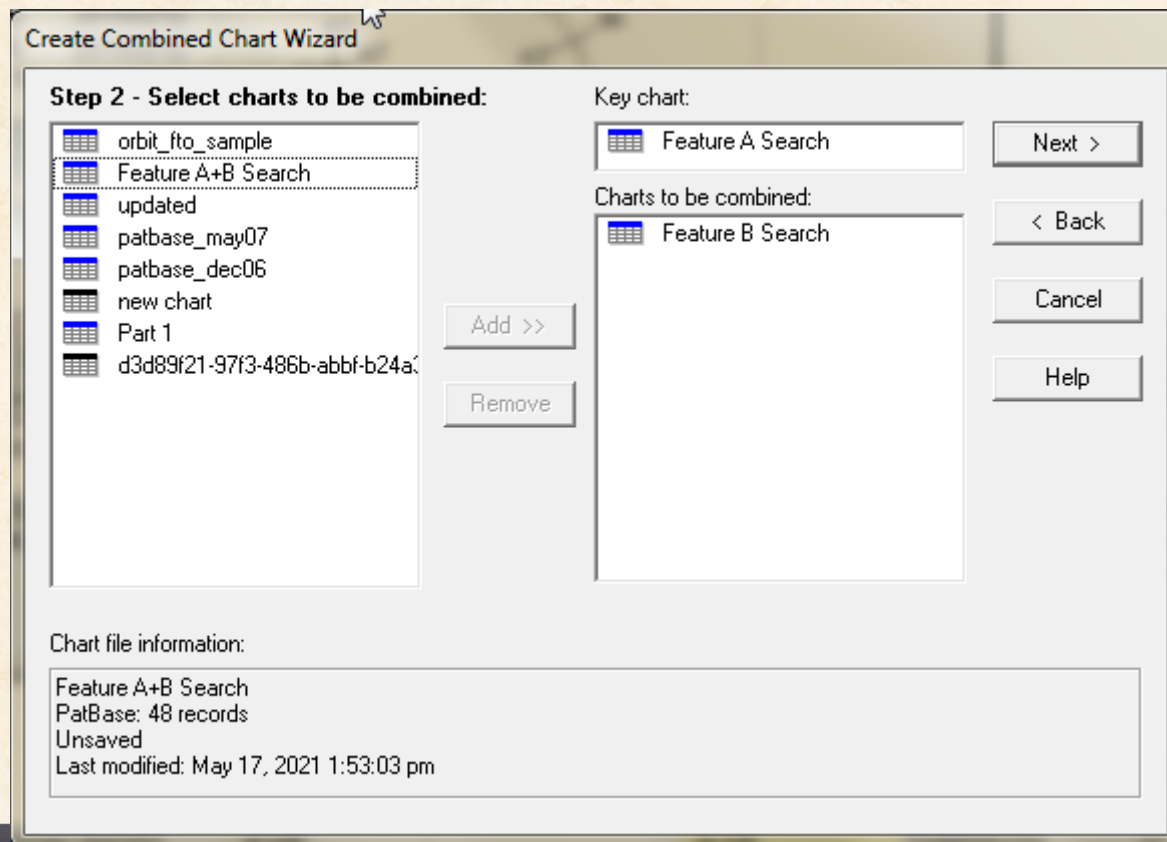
Create Combined Chart Wizard

Step 2 - Select charts to be combined:

orbit_fto_sample
Feature A+B Search
updated
patbase_may07
patbase_dec06
new chart
Part 1
d3d89f21-97f3-486b-abbf-b24a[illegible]

Add >>

Remove

Key chart:

Feature A Search

Charts to be combined:

Feature B Search

Next >

< Back

Cancel

Help

Chart file information:

Feature A+B Search
PatBase: 48 records
Unsaved
Last modified: May 17, 2021 1:53:03 pm